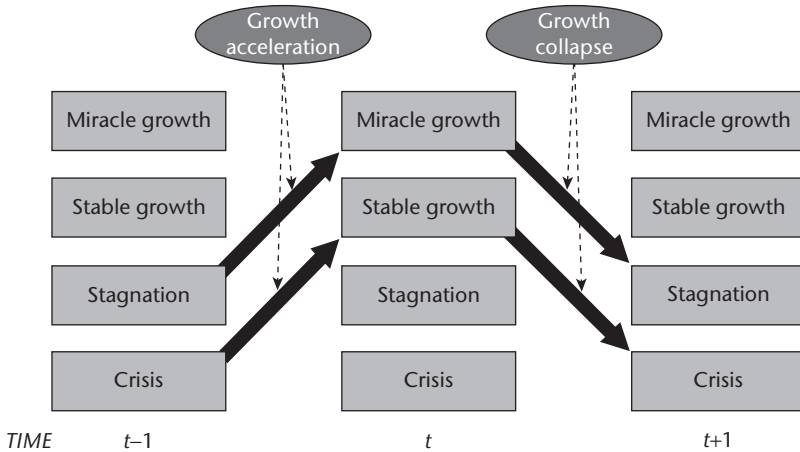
Growth acceleration

Growth collapse

Miracle growth

Stable growth

Stagnation

Crisis

Miracle growth

Stable growth

Stagnation

Crisis

Miracle growth

Stable growth

Stagnation

Crisis

TIME $t$–1 $t$ $t$+1